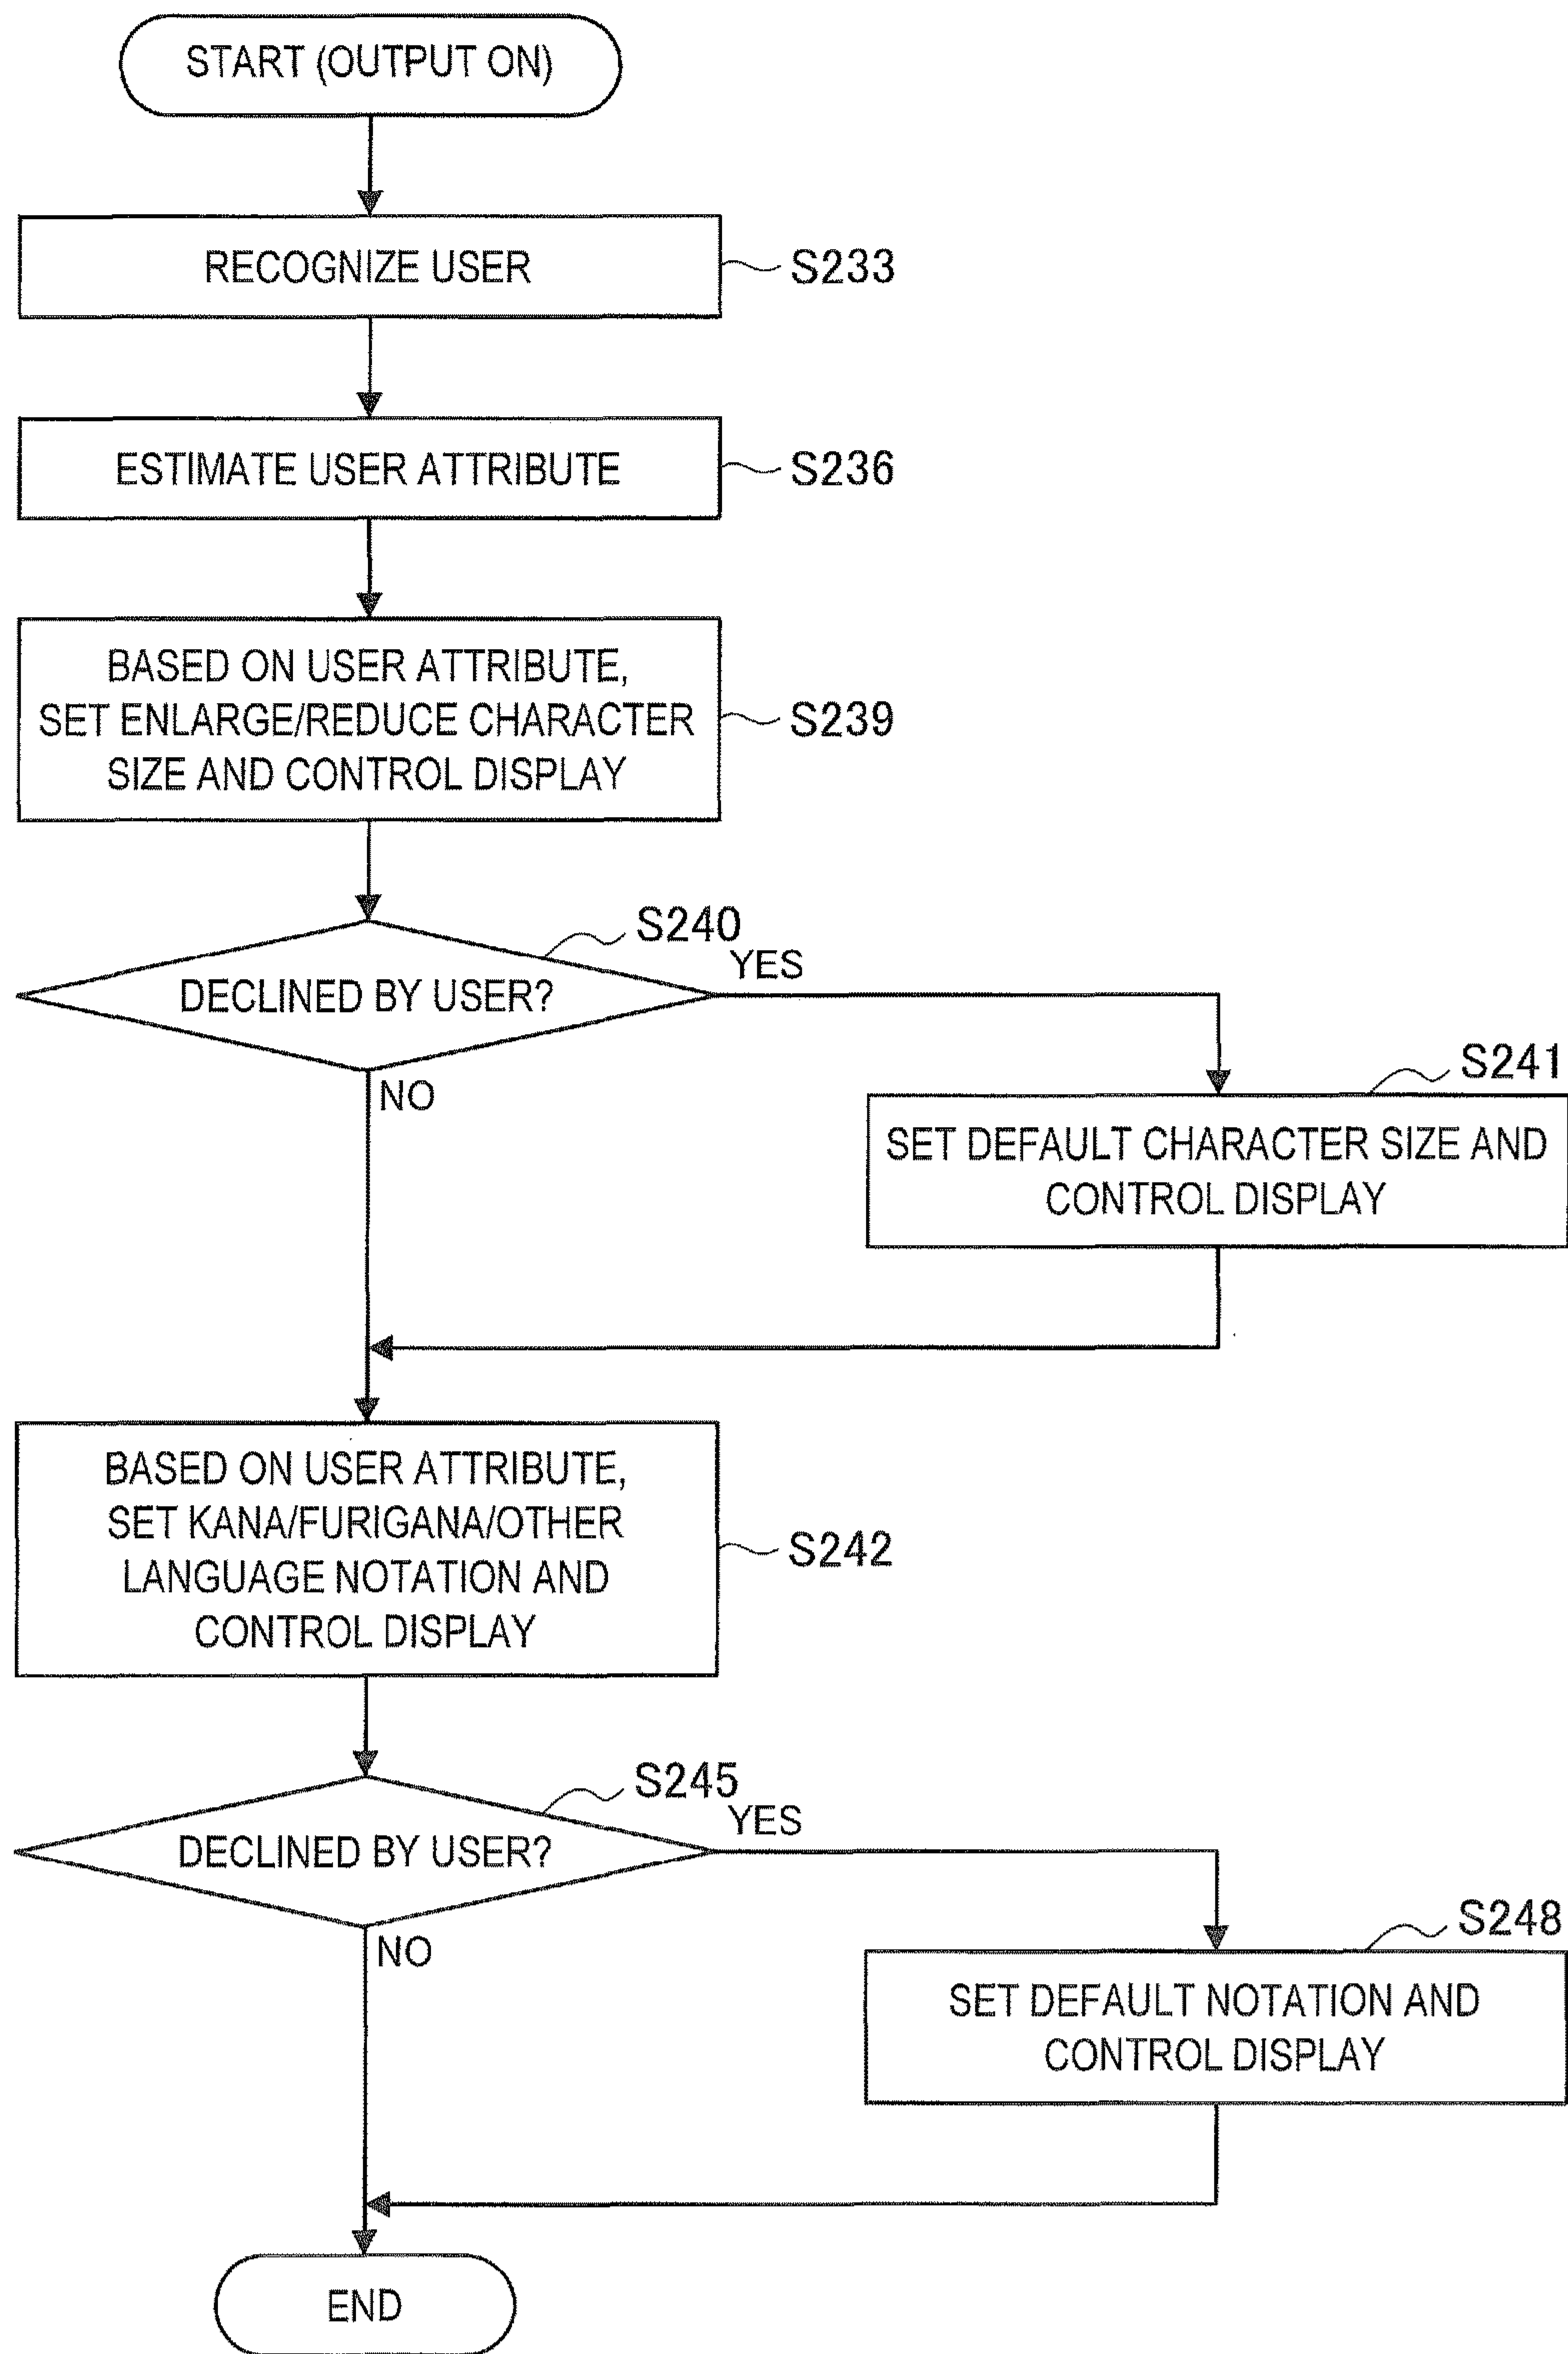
START (OUTPUT ON)

RECOGNIZE USER

S233

ESTIMATE USER ATTRIBUTE

S236

BASED ON USER ATTRIBUTE, SET ENLARGE/REDUCE CHARACTER SIZE AND CONTROL DISPLAY

S239

S240

DECLINED BY USER?

YES

NO

S241

SET DEFAULT CHARACTER SIZE AND CONTROL DISPLAY

BASED ON USER ATTRIBUTE, SET KANA/FURIGANA/OTHER LANGUAGE NOTATION AND CONTROL DISPLAY

S242

S245

DECLINED BY USER?

YES

NO

S248

SET DEFAULT NOTATION AND CONTROL DISPLAY

END